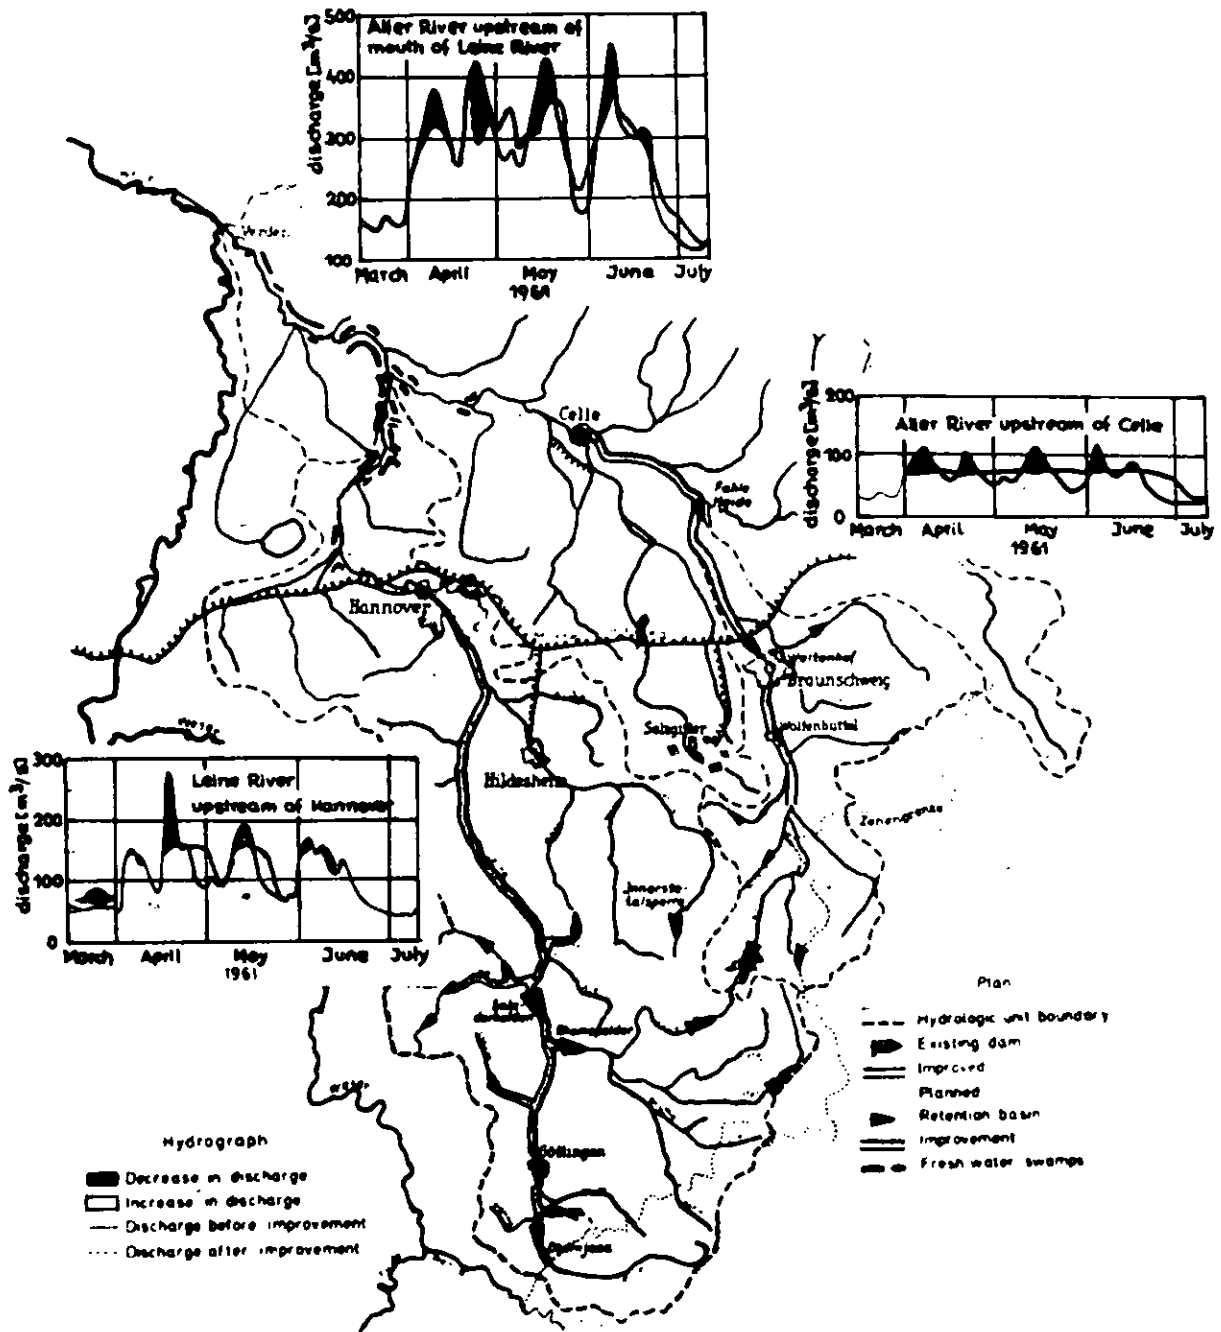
Aller River upstream of mouth of Leine River

discharge [m³/s]

500
400
300
200
100

March April May June July
1961

Verden

Celle

Aller River upstream of Celle

discharge [m³/s]

200
100
0

March April May June July
1961

Fahle Heide

Hannover

Braunschweig

Wolfenbüttel

Salzgitter

Hildesheim

Zonengrenze

Leine River upstream of Hannover

discharge [m³/s]

300
200
100
0

March April May June July
1961

Weser

Innerste-talsperre

Plan

Hydrologic unit boundary

Existing dam

Improved

Planned

Retention basin

Improvement

Fresh water swamps

Hydrograph

Decrease in discharge

Increase in discharge

Discharge before improvement

Discharge after improvement

Göttingen

Werra